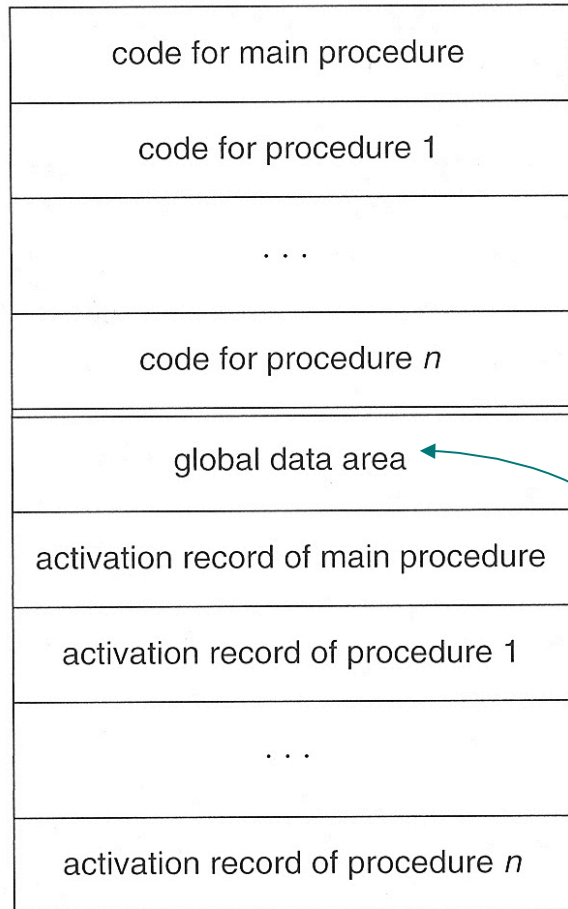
code for main procedure

code for procedure 1

. . .

code for procedure $n$

global data area

activation record of main procedure

activation record of procedure 1

. . .

activation record of procedure $n$